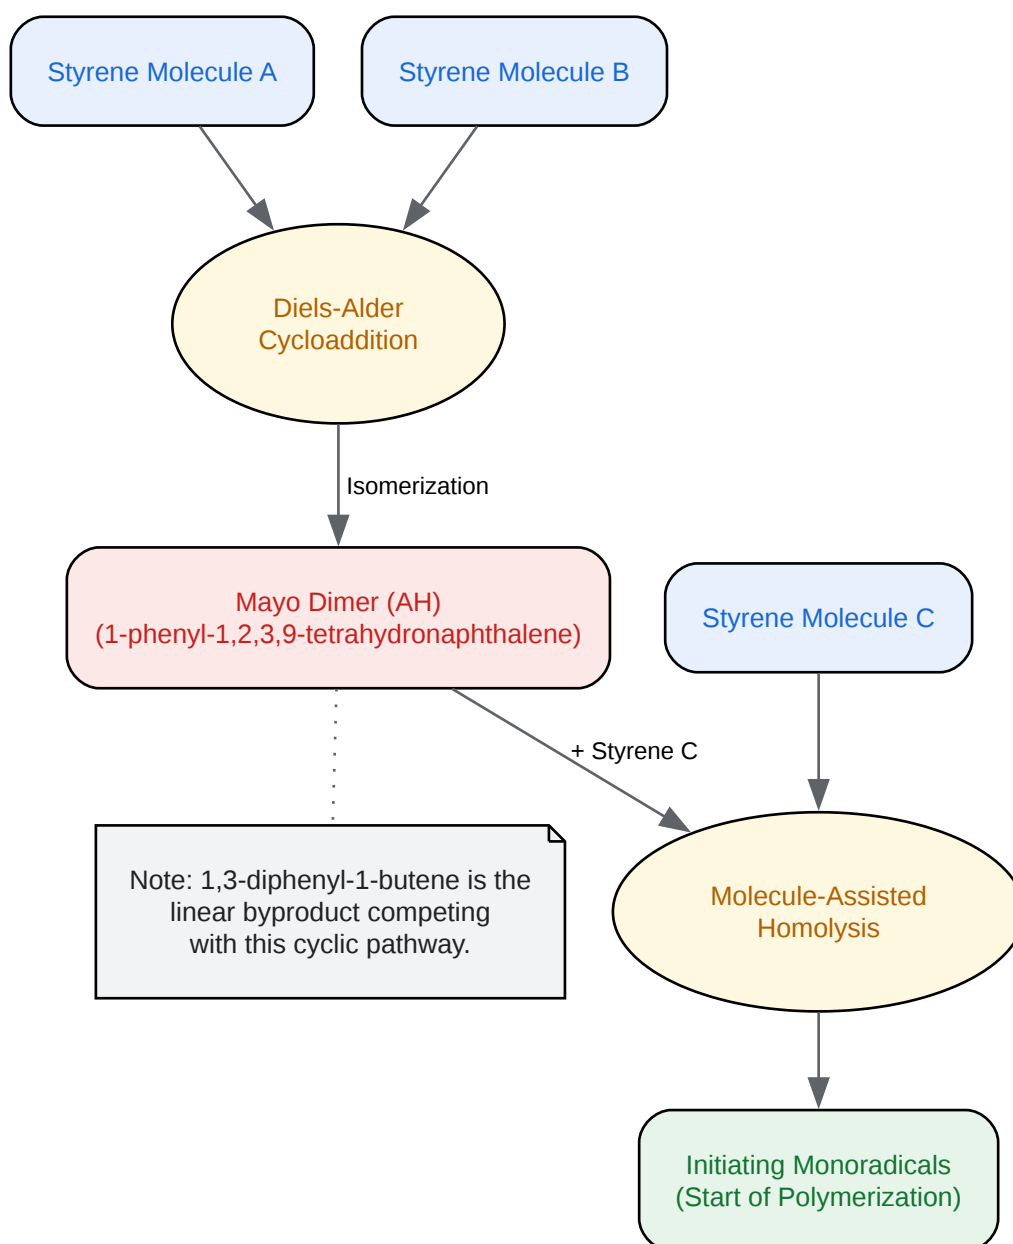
Styrene Molecule A

Styrene Molecule B

Diels-Alder Cycloaddition

Isomerization

Mayo Dimer (AH)
(1-phenyl-1,2,3,9-tetrahydronaphthalene)

Styrene Molecule C

+ Styrene C

Note: 1,3-diphenyl-1-butene is the linear byproduct competing with this cyclic pathway.

Molecule-Assisted Homolysis

Initiating Monoradicals
(Start of Polymerization)